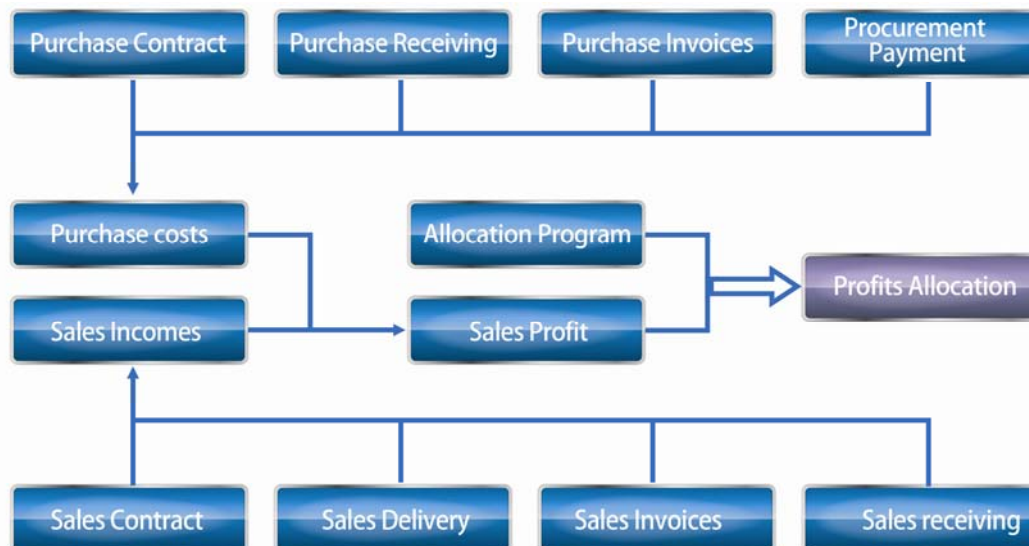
Purchase Contract

Purchase Receiving

Purchase Invoices

Procurement Payment

Purchase costs

Allocation Program

Sales Incomes

Sales Profit

Profits Allocation

Sales Contract

Sales Delivery

Sales Invoices

Sales receiving